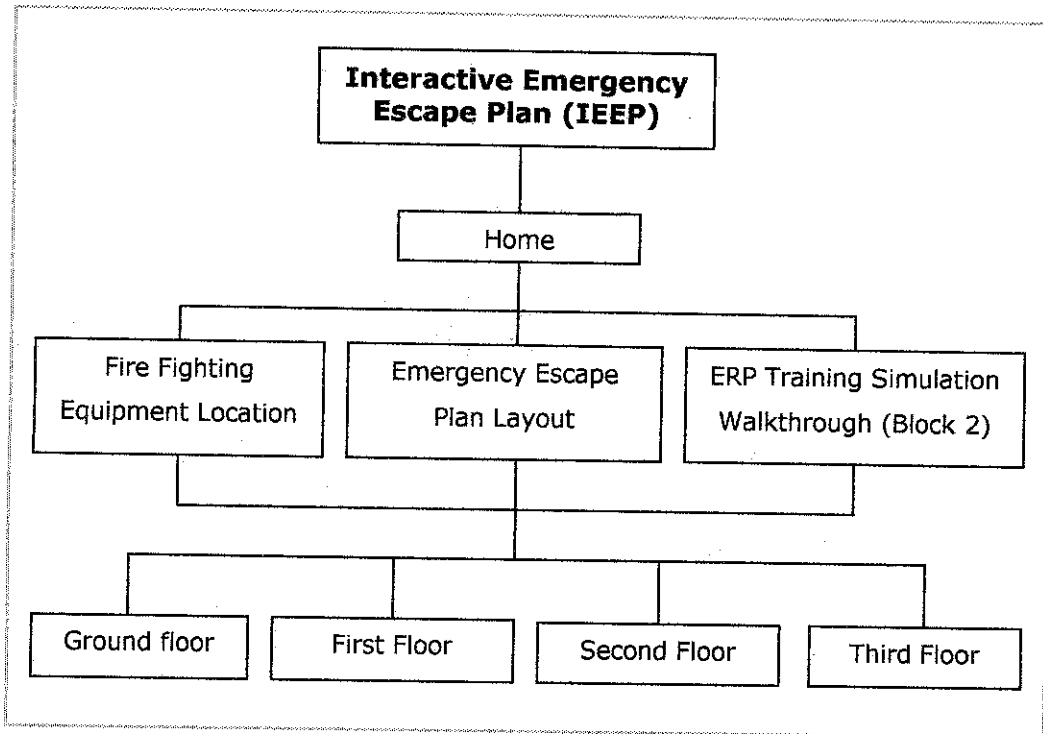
Interactive Emergency Escape Plan (IEEP)

Home

Fire Fighting Equipment Location

Emergency Escape Plan Layout

ERP Training Simulation Walkthrough (Block 2)

Ground floor

First Floor

Second Floor

Third Floor